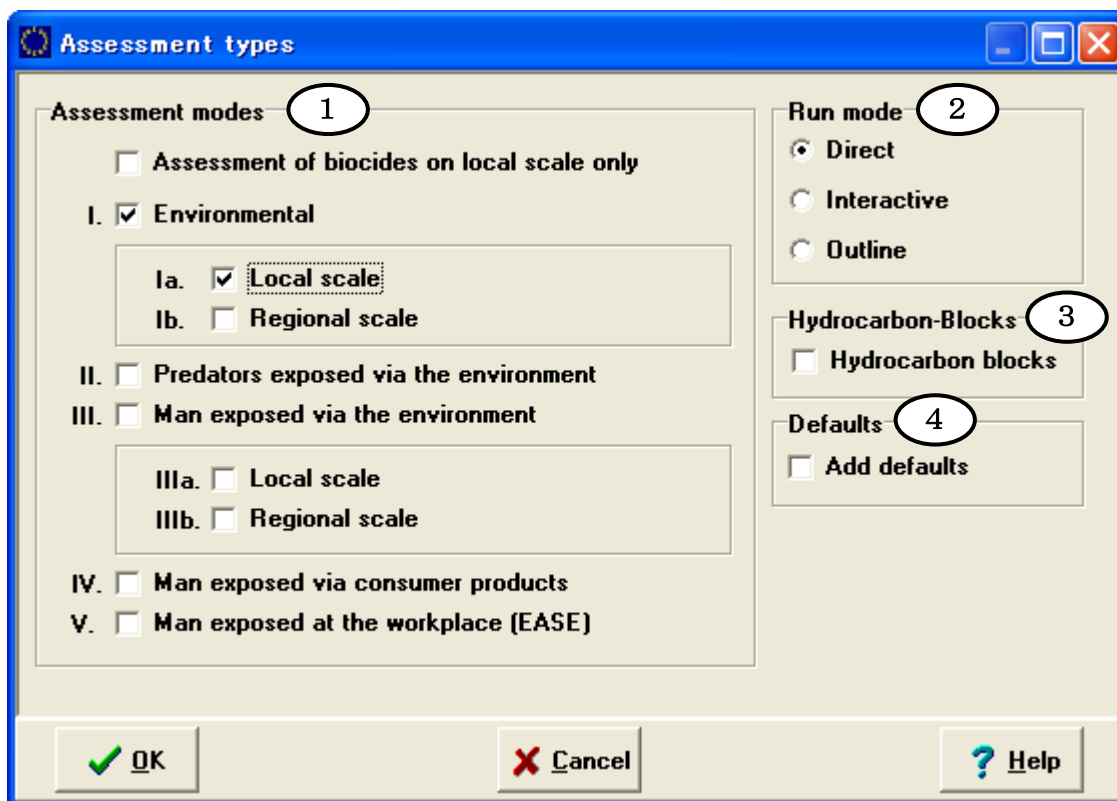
Assessment types

Assessment modes 1

Assessment of biocides on local scale only

I. Environmental

Ia. Local scale

Ib. Regional scale

II. Predators exposed via the environment

III. Man exposed via the environment

IIIa. Local scale

IIIb. Regional scale

IV. Man exposed via consumer products

V. Man exposed at the workplace (EASE)

Run mode 2

Direct

Interactive

Outline

Hydrocarbon-Blocks 3

Hydrocarbon blocks

Defaults 4

Add defaults

OK

Cancel

Help